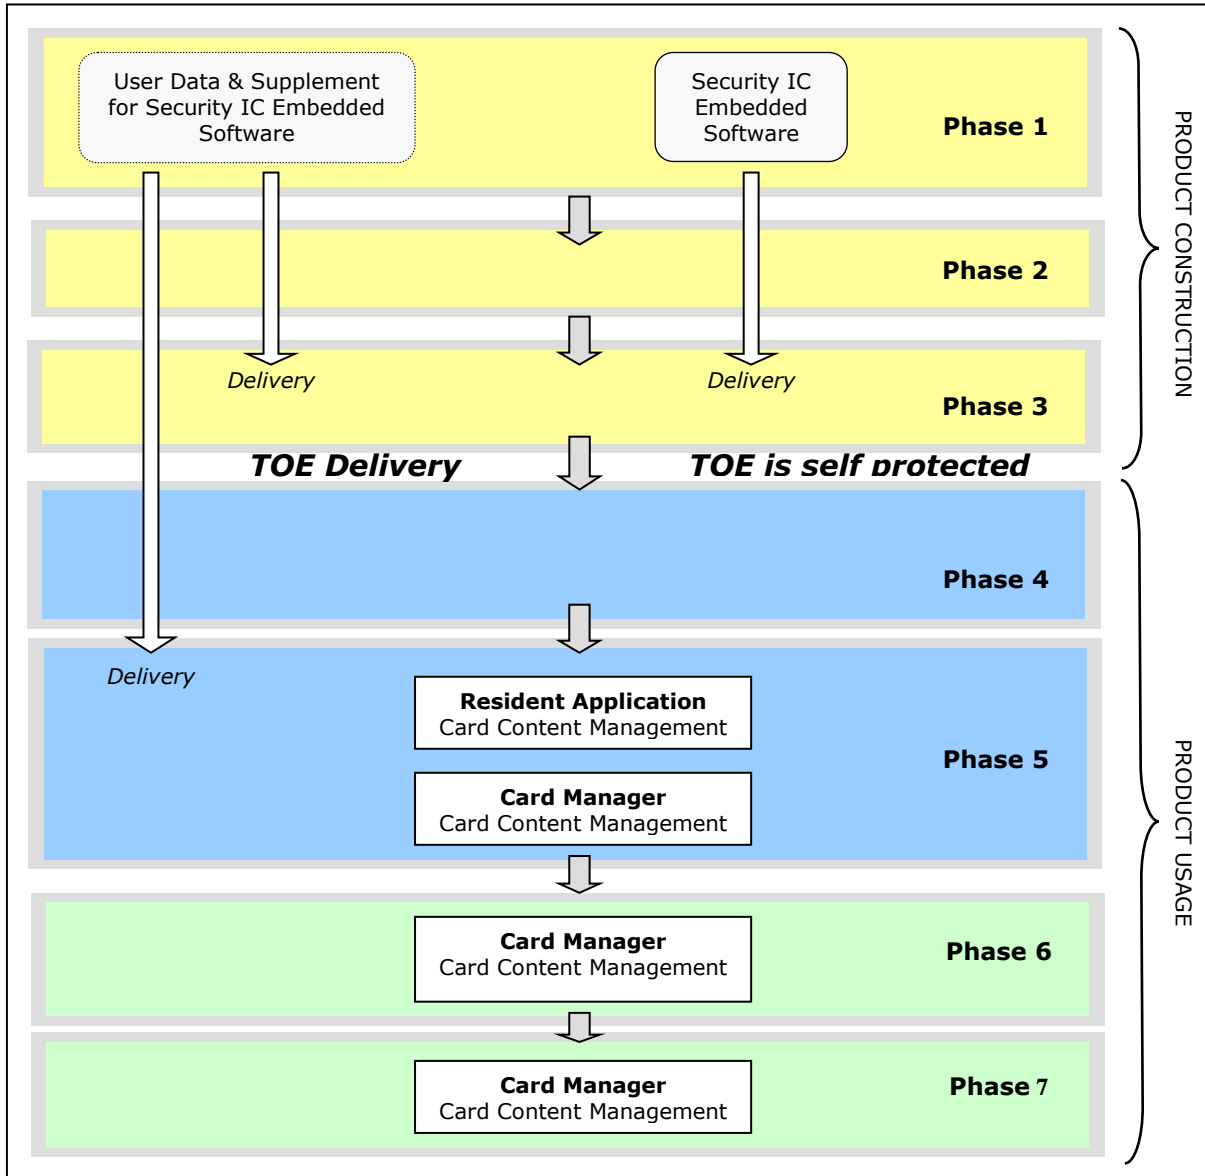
User Data & Supplement for Security IC Embedded Software

Security IC Embedded Software

Phase 1

Phase 2

Delivery

Delivery

Phase 3

TOE Delivery

TOE is self protected

Phase 4

Delivery

Resident Application
Card Content Management

Card Manager
Card Content Management

Phase 5

Card Manager
Card Content Management

Phase 6

Card Manager
Card Content Management

Phase 7

PRODUCT CONSTRUCTION

PRODUCT USAGE